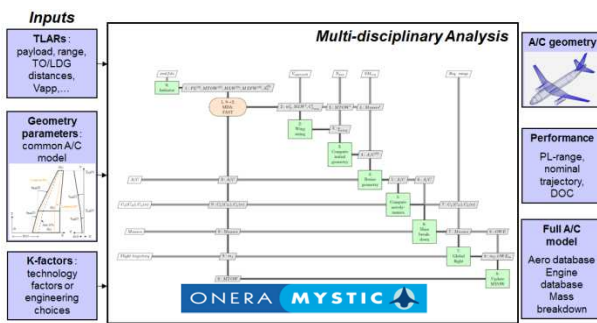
Inputs

TLARs: payload, range, TO/LDG distances, Vapp,...

Geometry parameters: common A/C model

K-factors: technology factors or engineering choices

Multi-disciplinary Analysis

ONERA MYSTIC

A/C geometry

Performance
PL-range, nominal trajectory, DOC

Full A/C model
Aero database
Engine database
Mass breakdown